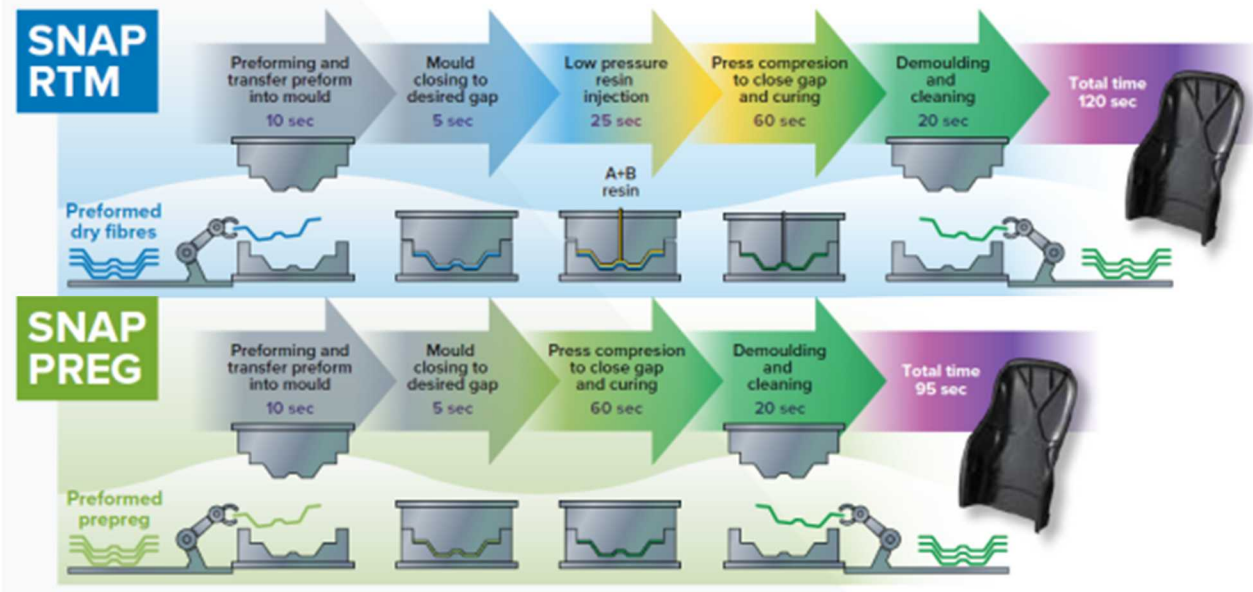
SNAP RTM

Preforming and transfer preform into mould
10 sec

Mould closing to desired gap
5 sec

Low pressure resin injection
25 sec

Press compression to close gap and curing
60 sec

Demoulding and cleaning
20 sec

Total time
120 sec

A+B resin

Preformed dry fibres

SNAP PREG

Preforming and transfer preform into mould
10 sec

Mould closing to desired gap
5 sec

Press compression to close gap and curing
60 sec

Demoulding and cleaning
20 sec

Total time
95 sec

Preformed prepreg